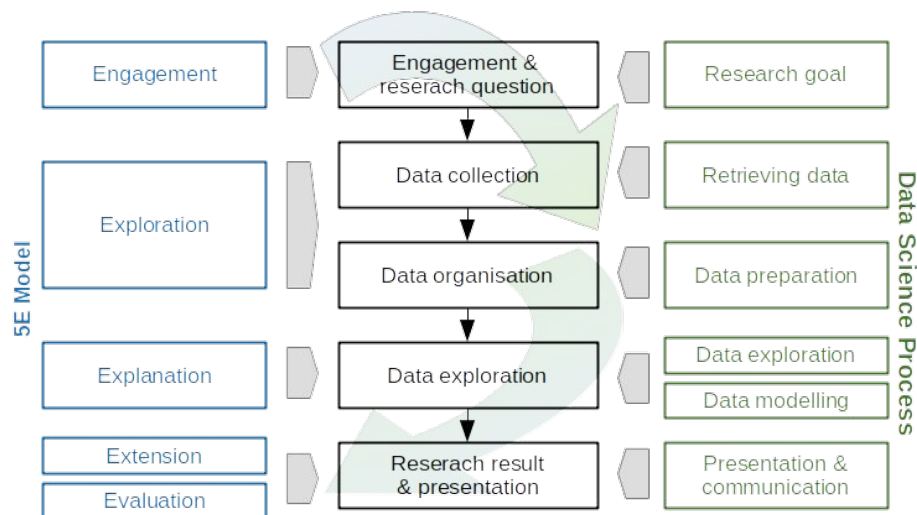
Engagement

Engagement & reserach question

Research goal

Exploration

Data collection

Retrieving data

Data organisation

Data preparation

Explanation

Data exploration

Data exploration

Data modelling

Extension

Evaluation

Reserach result & presentation

Presentation & communication

5E Model

Data Science Process